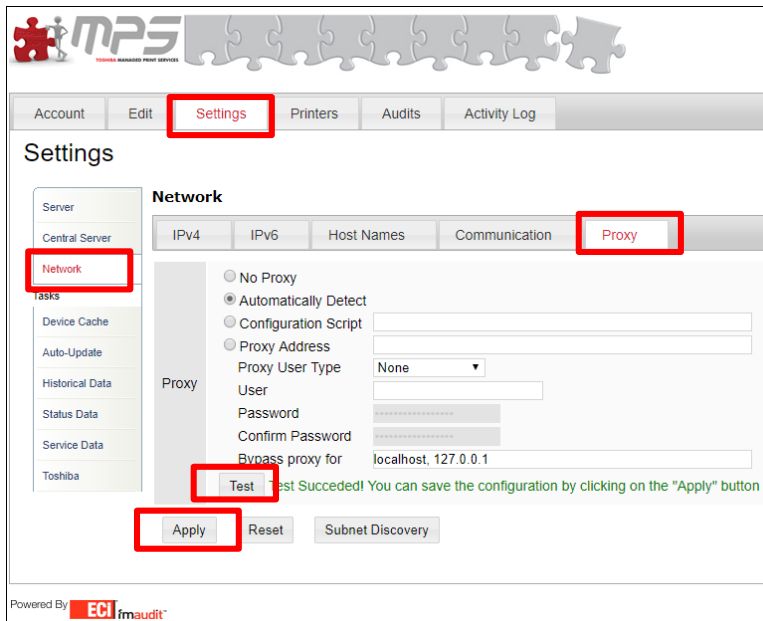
MPS
TOSHIBA MANAGED PRINT SERVICES

Account | Edit | Settings | Printers | Audits | Activity Log

Settings

Server
Central Server
Network
Tasks
Device Cache
Auto-Update
Historical Data
Status Data
Service Data
Toshiba

Network

IPv4 | IPv6 | Host Names | Communication | Proxy

Proxy

No Proxy
Automatically Detect
Configuration Script
Proxy Address
Proxy User Type None
User
Password
Confirm Password
Bypass proxy for localhost, 127.0.0.1

Test Test Succeded! You can save the configuration by clicking on the "Apply" button

Apply Reset Subnet Discovery

Powered By ECI fmaudit™